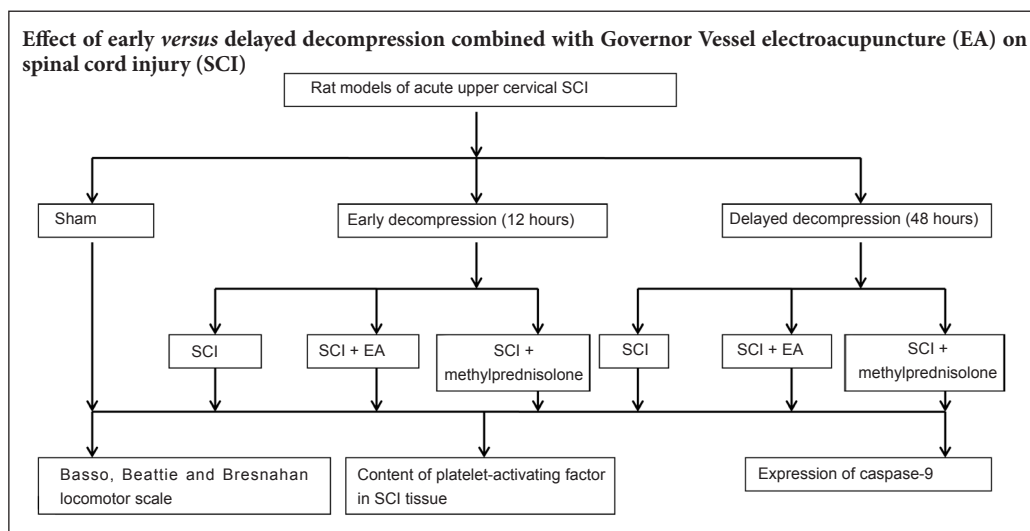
**Effect of early *versus* delayed decompression combined with Governor Vessel electroacupuncture (EA) on spinal cord injury (SCI)**

Rat models of acute upper cervical SCI

Sham

Early decompression (12 hours)

Delayed decompression (48 hours)

SCI

SCI + EA

SCI + methylprednisolone

SCI

SCI + EA

SCI + methylprednisolone

Basso, Beattie and Bresnahan locomotor scale

Content of platelet-activating factor in SCI tissue

Expression of caspase-9